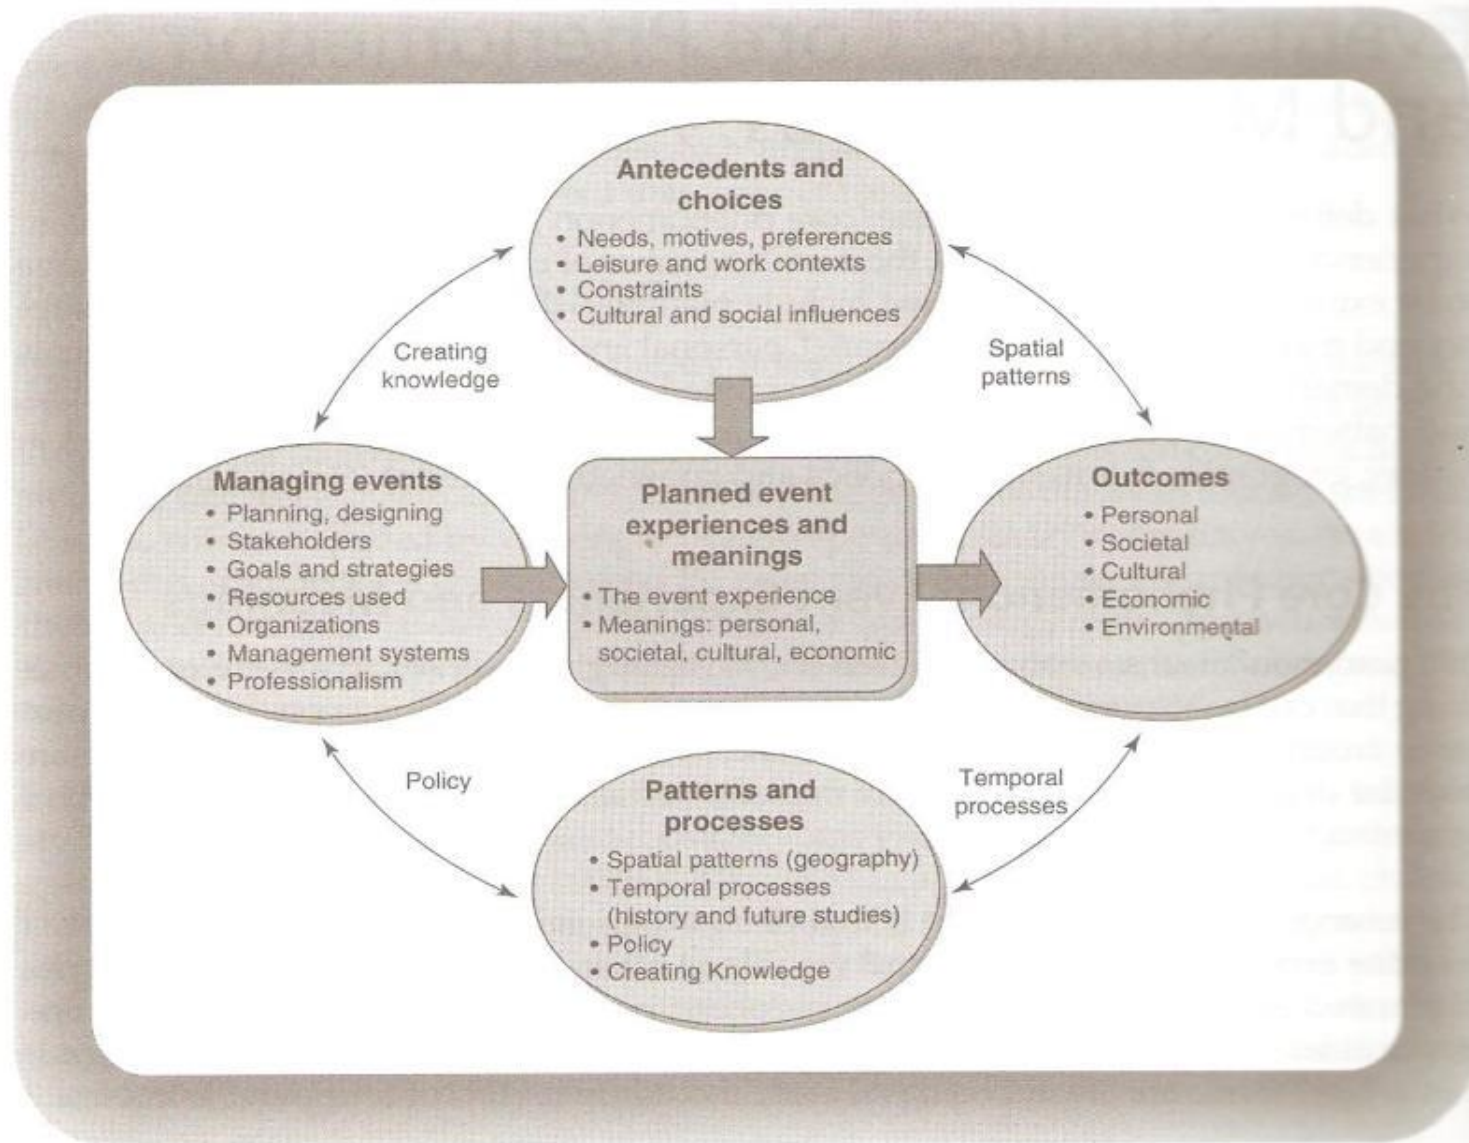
Antecedents and choices
• Needs, motives, preferences
• Leisure and work contexts
• Constraints
• Cultural and social influences

Creating knowledge

Spatial patterns

Managing events
• Planning, designing
• Stakeholders
• Goals and strategies
• Resources used
• Organizations
• Management systems
• Professionalism

Planned event experiences and meanings
• The event experience
• Meanings: personal, societal, cultural, economic

Outcomes
• Personal
• Societal
• Cultural
• Economic
• Environmental

Policy

Temporal processes

Patterns and processes
• Spatial patterns (geography)
• Temporal processes (history and future studies)
• Policy
• Creating Knowledge